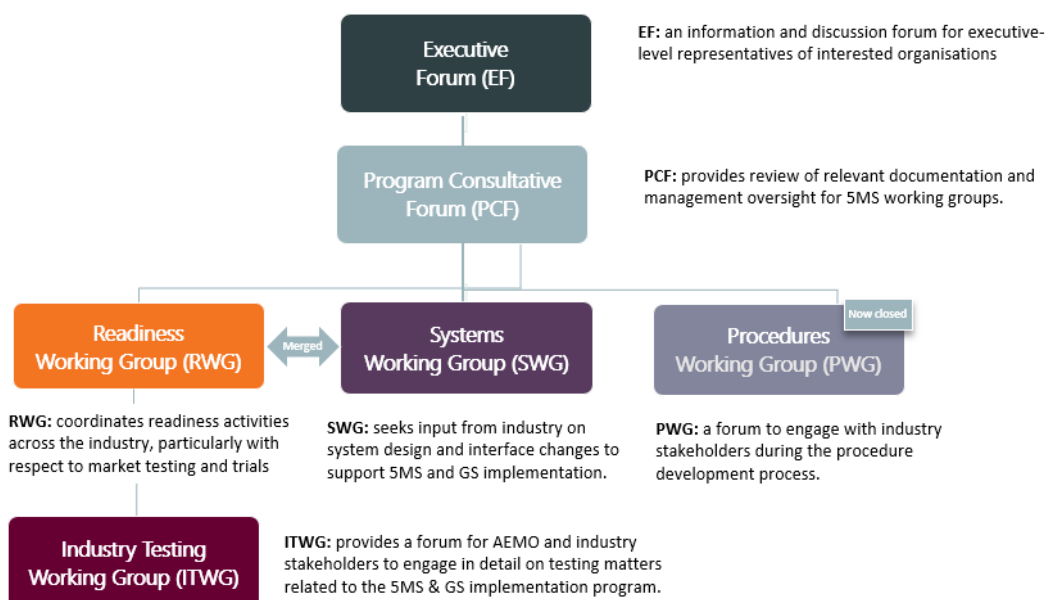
Executive Forum (EF)

EF: an information and discussion forum for executive-level representatives of interested organisations

Program Consultative Forum (PCF)

PCF: provides review of relevant documentation and management oversight for 5MS working groups.

Readiness Working Group (RWG)

Merged

Systems Working Group (SWG)

Now closed

Procedures Working Group (PWG)

RWG: coordinates readiness activities across the industry, particularly with respect to market testing and trials

SWG: seeks input from industry on system design and interface changes to support 5MS and GS implementation.

PWG: a forum to engage with industry stakeholders during the procedure development process.

Industry Testing Working Group (ITWG)

ITWG: provides a forum for AEMO and industry stakeholders to engage in detail on testing matters related to the 5MS & GS implementation program.